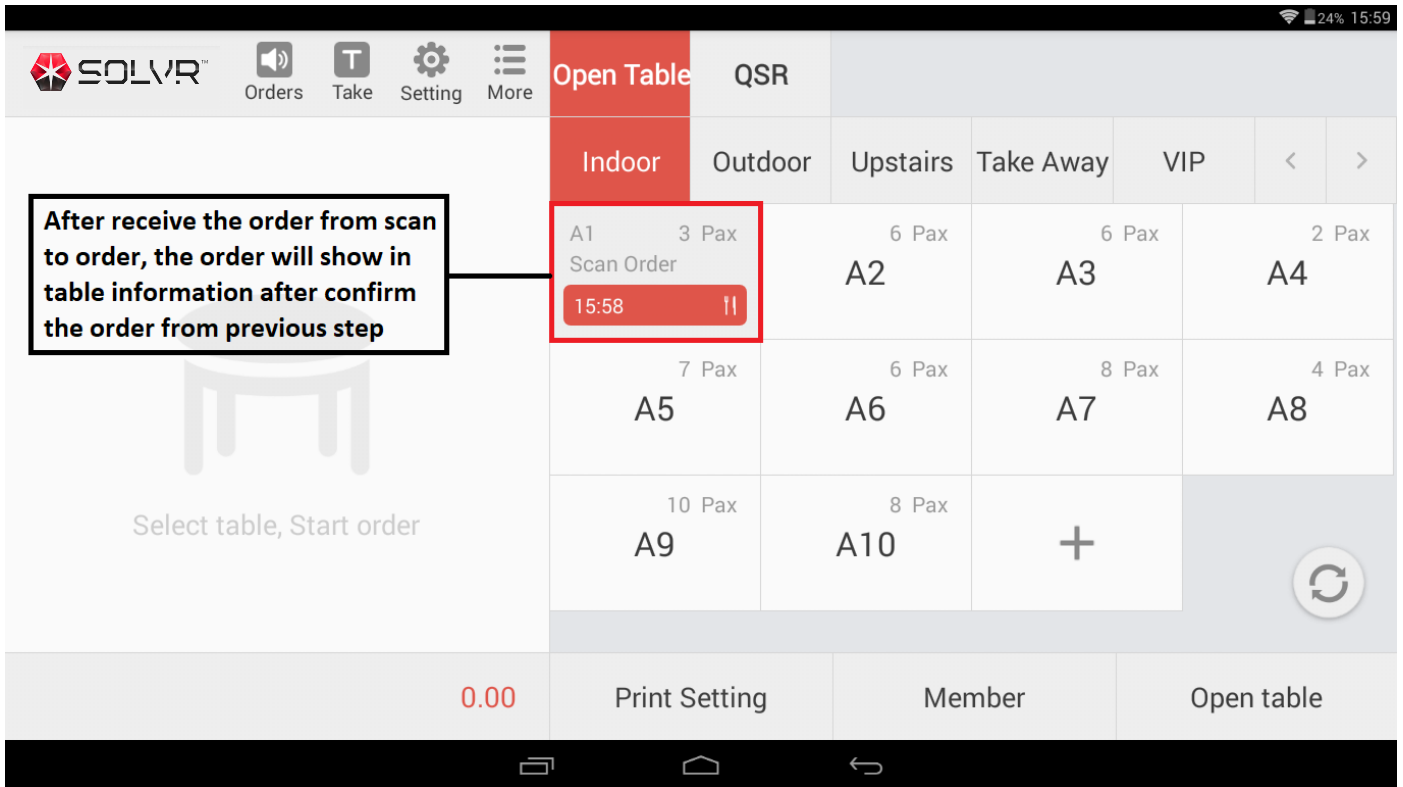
24% 15:59

SOLVR™

Orders Take Setting More

Open Table QSR

Indoor Outdoor Upstairs Take Away VIP

After receive the order from scan to order, the order will show in table information after confirm the order from previous step

A1 3 Pax
Scan Order
15:58

6 Pax
A2

6 Pax
A3

2 Pax
A4

7 Pax
A5

6 Pax
A6

8 Pax
A7

4 Pax
A8

10 Pax
A9

8 Pax
A10

+

Select table, Start order

0.00

Print Setting Member Open table